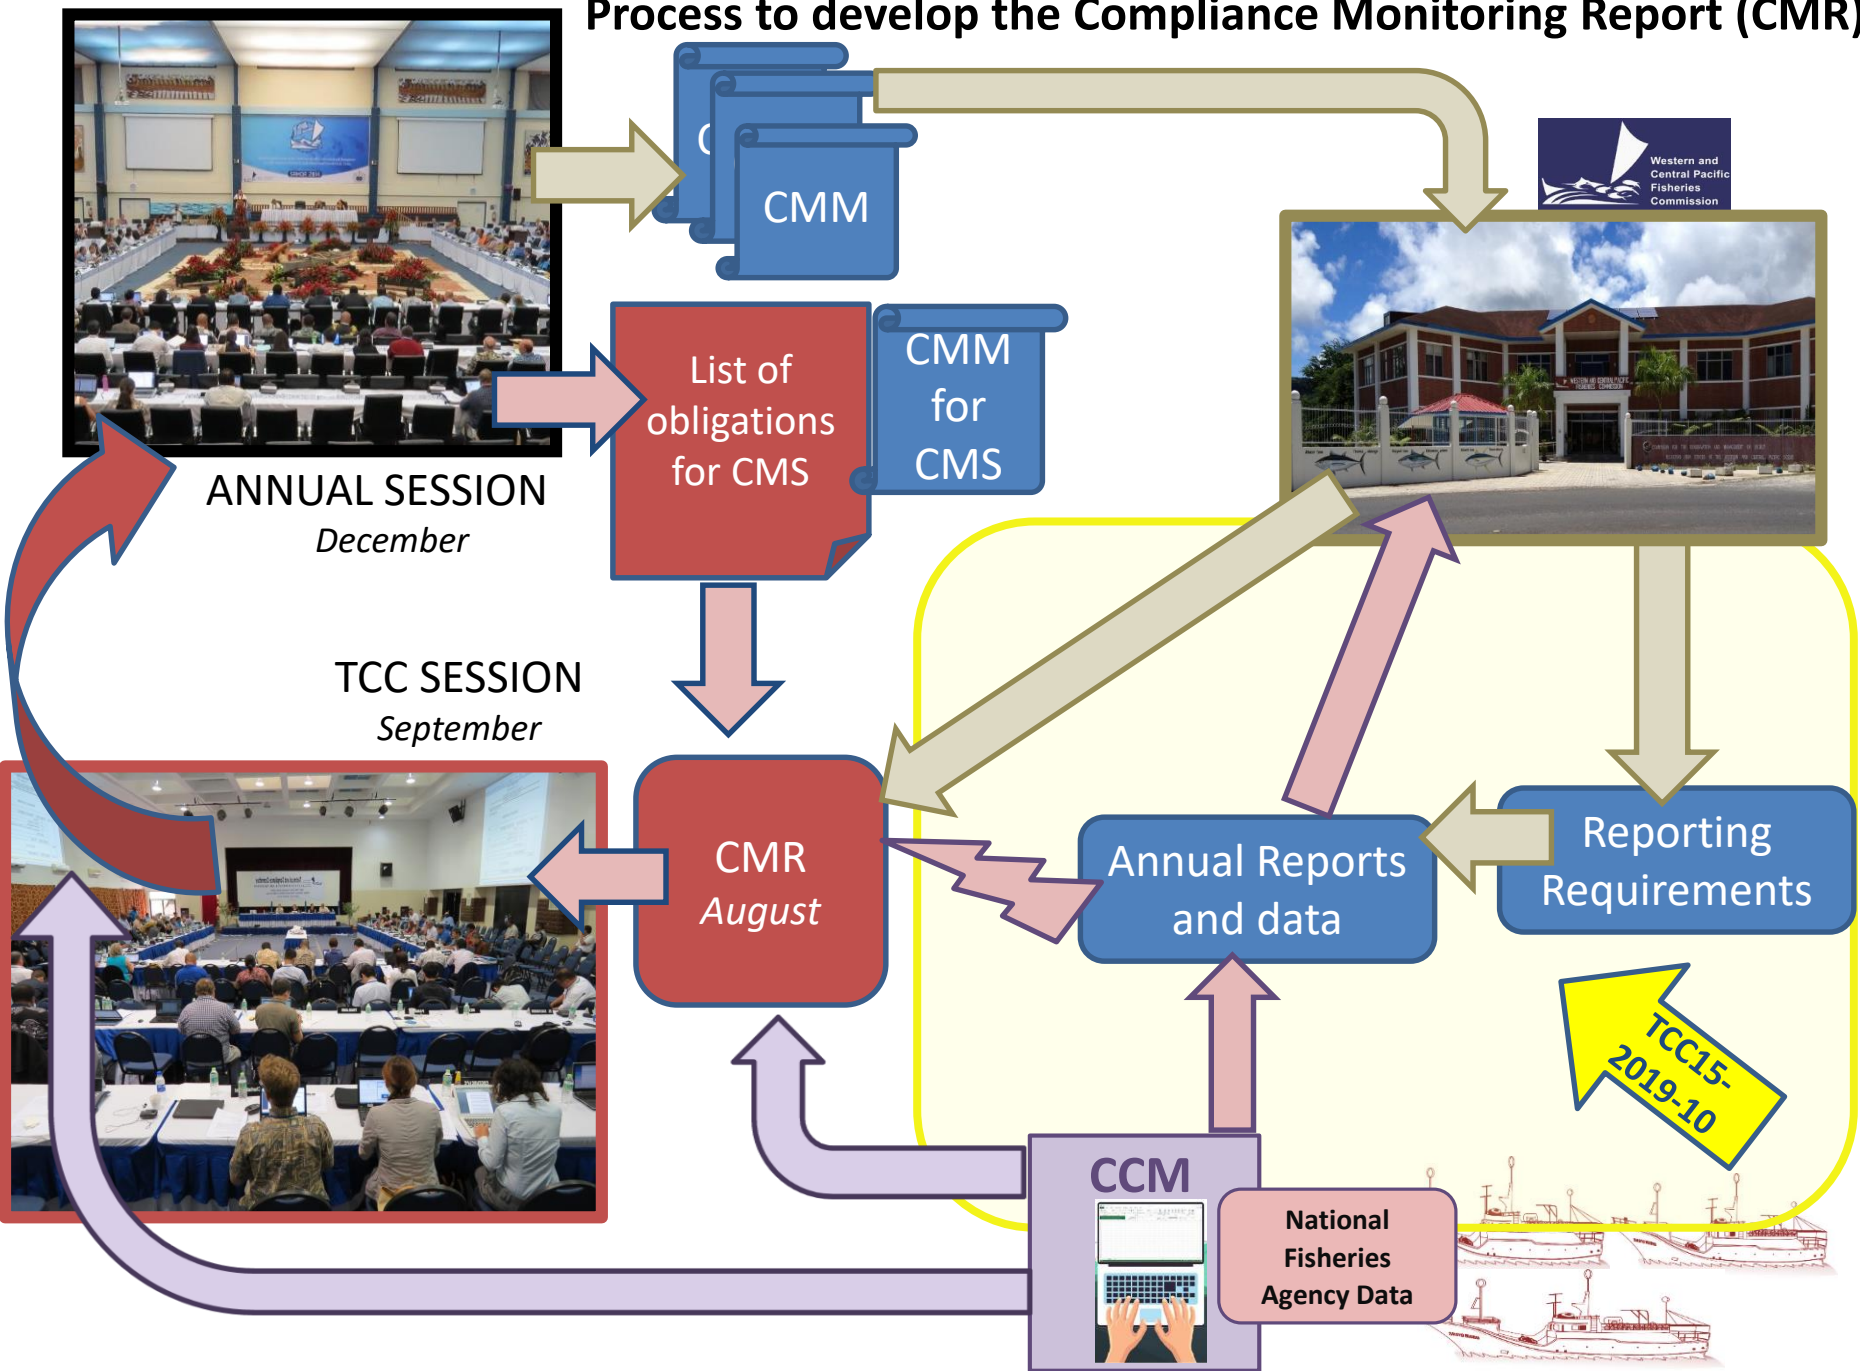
Process to develop the Compliance Monitoring Report (CMR)

CMM

Western and Central Pacific Fisheries Commission

List of obligations for CMS

CMM for CMS

ANNUAL SESSION
December

TCC SESSION
September

CMR
August

Annual Reports and data

Reporting Requirements

TCC15-2019-10

CCM

National Fisheries Agency Data